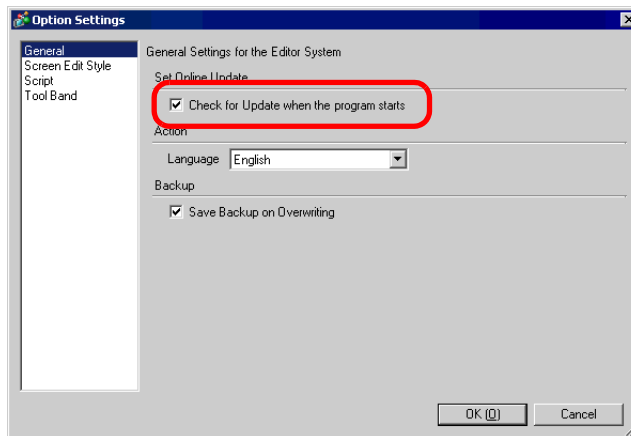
Option Settings

General
Screen Edit Style
Script
Tool Band

General Settings for the Editor System

Set Online Update

Check for Update when the program starts

Action

Language English

Backup

Save Backup on Overwriting

OK (O)
Cancel